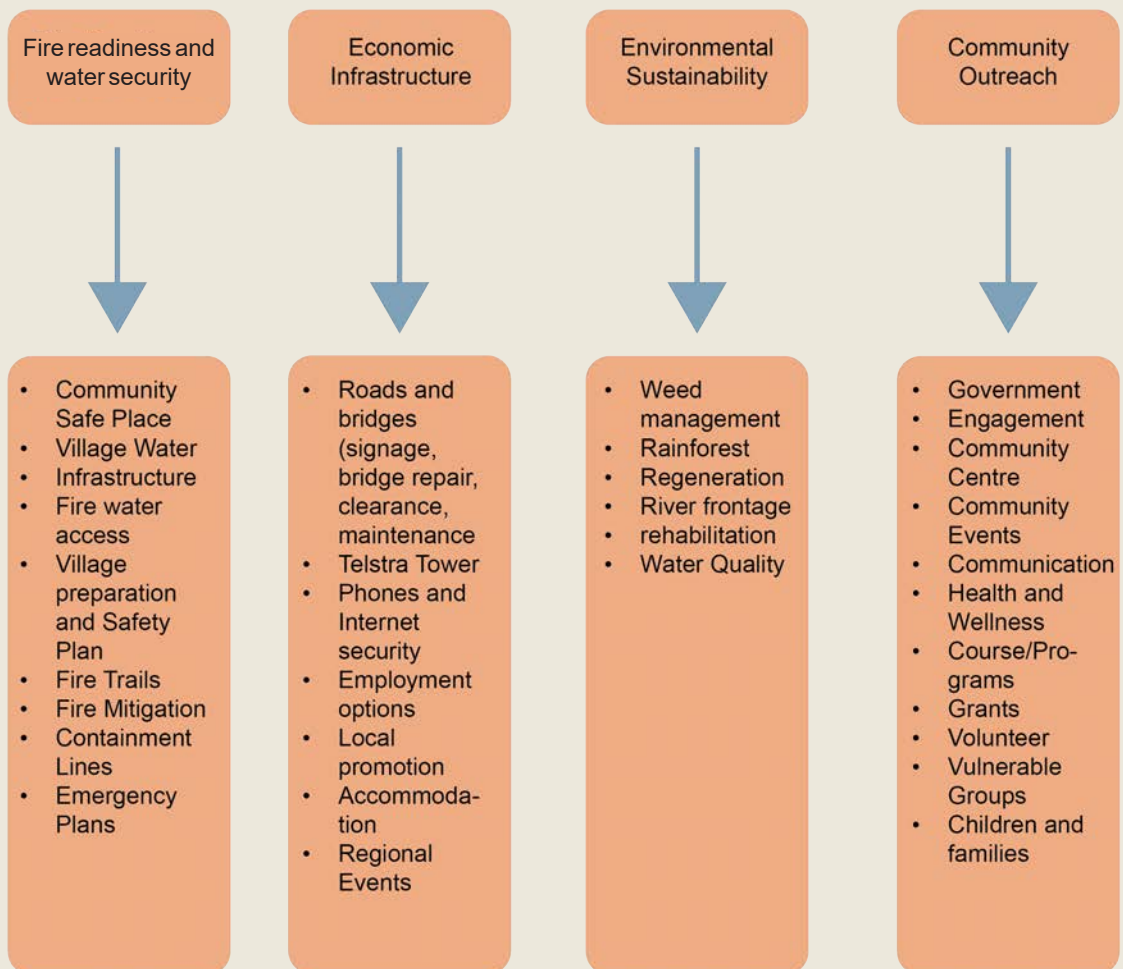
Fire readiness and water security

- Community Safe Place
- Village Water
- Infrastructure
- Fire water access
- Village preparation and Safety Plan
- Fire Trails
- Fire Mitigation
- Containment Lines
- Emergency Plans

Economic Infrastructure

- Roads and bridges (signage, bridge repair, clearance, maintenance
- Telstra Tower
- Phones and Internet security
- Employment options
- Local promotion
- Accommodation
- Regional Events

Environmental Sustainability

- Weed management
- Rainforest
- Regeneration
- River frontage
- rehabilitation
- Water Quality

Community Outreach

- Government
- Engagement
- Community Centre
- Community Events
- Communication
- Health and Wellness
- Course/Programs
- Grants
- Volunteer
- Vulnerable Groups
- Children and families